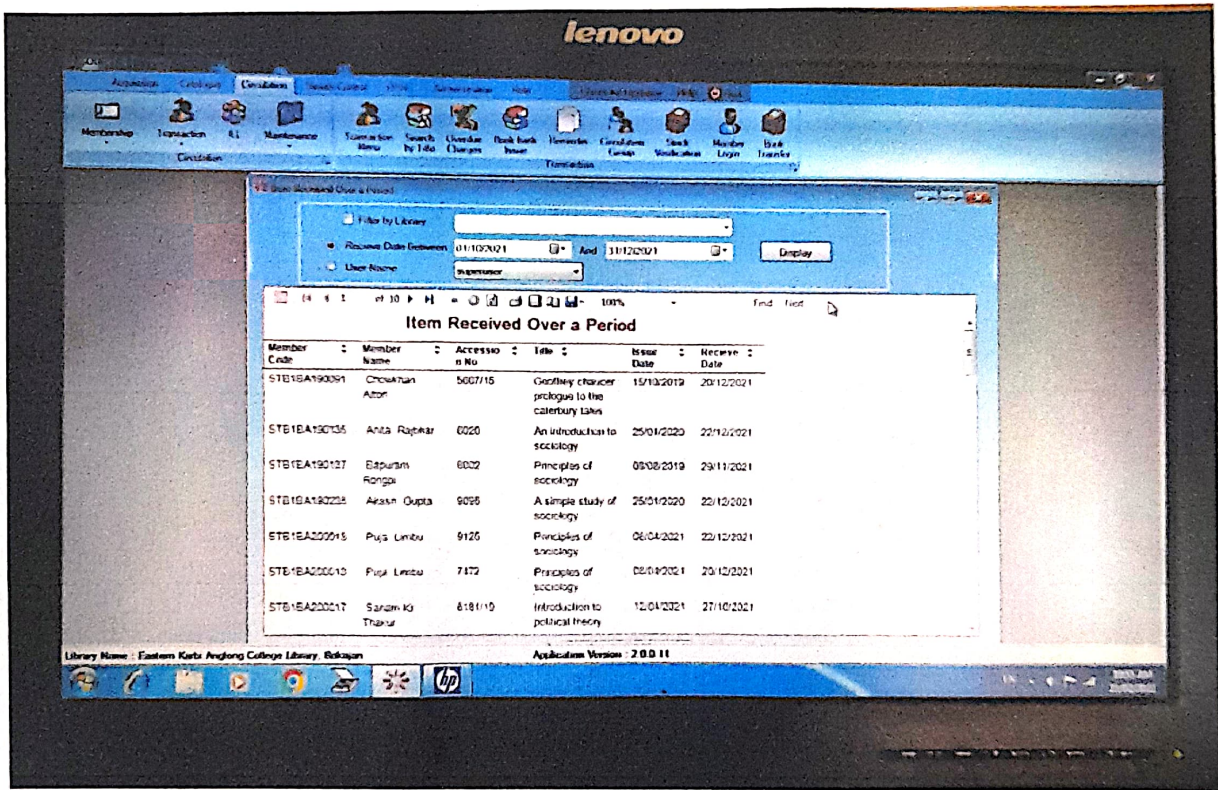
lenovo

Acquisition Catalogue Circulation Serials Control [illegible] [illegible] Help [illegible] Help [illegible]

Membership Transaction ILL Maintenance Transaction Menu Search by Title Overdue Charges Book bank Issue Reminder Circulation Group Stock Verification Member Login Book Transfer

Circulation Transaction

Item Received Over a Period

Filter by Library

Receive Date Between 01/10/2021 And 31/12/2021 Display

User Name superuser

of 10 100% Find Next

Item Received Over a Period

| Member Code | Member Name | Accession No | Title | Issue Date | Recieve Date |
|---|---|---|---|---|---|
| STB1EA190091 | Chowkhan Afton | 5607/15 | Geoffrey chaucer prologue to the caterbury tales | 15/10/2019 | 20/12/2021 |
| STB1EA190135 | Anita Rajbhar | 6020 | An introduction to sociology | 25/01/2020 | 22/12/2021 |
| STB1EA190127 | Bapuram Rongpi | 6032 | Principles of sociology | 09/08/2019 | 29/11/2021 |
| STB1EA190228 | Akash Gupta | 9095 | A simple study of sociology | 25/01/2020 | 22/12/2021 |
| STB1EA200015 | Puja Limbu | 9120 | Principles of sociology | 08/04/2021 | 22/12/2021 |
| STB1EA200010 | Puja Limbu | 7472 | Principles of sociology | 08/04/2021 | 20/12/2021 |
| STB1EA200217 | Sanam Kr Thakur | 8181/10 | Introduction to political theory | 12/04/2021 | 27/10/2021 |

Library Name : Eastern Karbi Anglong College Library, Bokajan

Application Version : 2.0.0.11